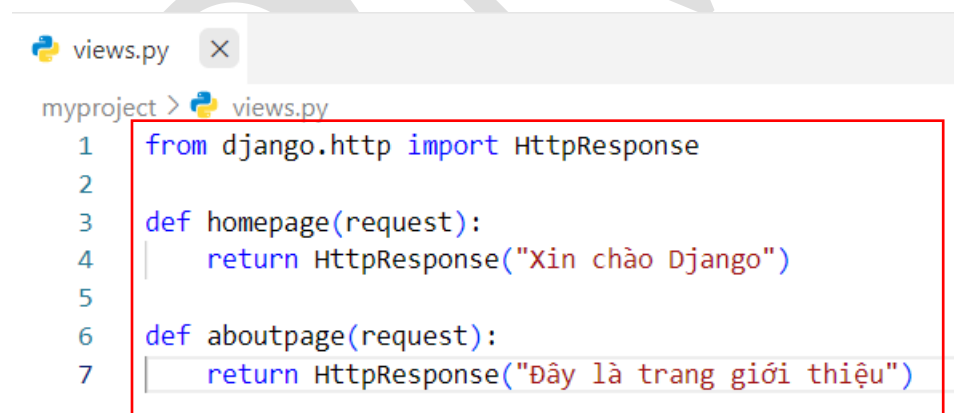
views.py ×

myproject > views.py

1 from django.http import HttpResponse
2
3 def homepage(request):
4     return HttpResponse("Xin chào Django")
5
6 def aboutpage(request):
7     return HttpResponse("Đây là trang giới thiệu")